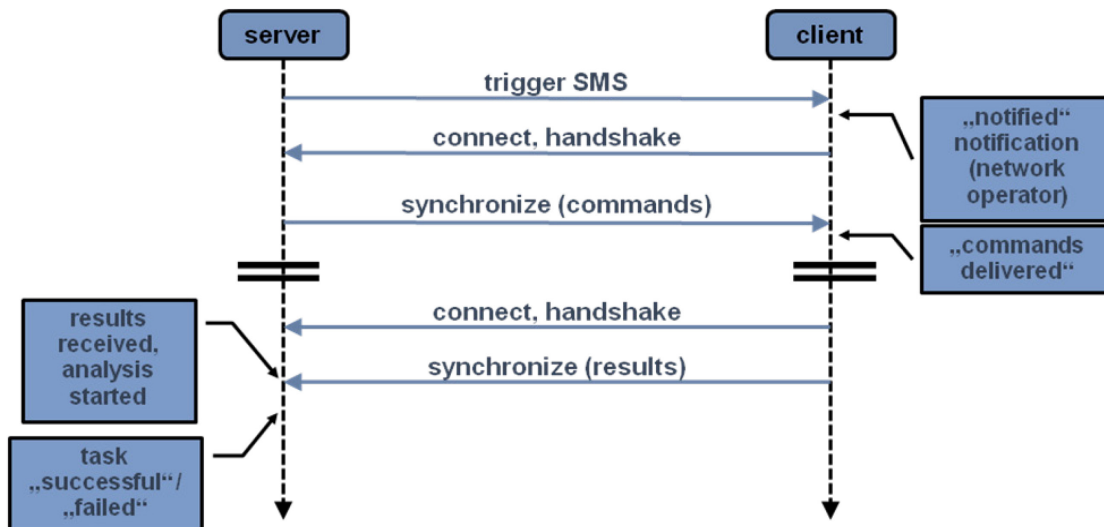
server

client

trigger SMS

„notified“ notification (network operator)

connect, handshake

synchronize (commands)

„commands delivered“

results received, analysis started

connect, handshake

synchronize (results)

task „successful“/ „failed“